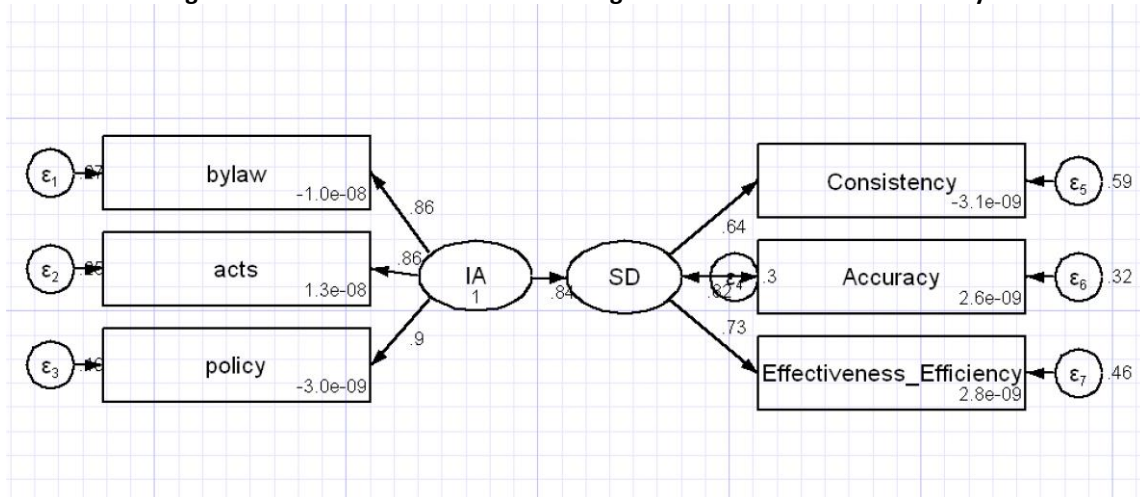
$\varepsilon_1$ .27
bylaw
-1.0e-08
.86
$\varepsilon_2$ .26
acts
1.3e-08
.86
$\varepsilon_3$ .19
policy
-3.0e-09
.9
IA
1
.84
SD
.64
.82
.73
$\varepsilon_4$ .3
Consistency
-3.1e-09
$\varepsilon_5$ .59
Accuracy
2.6e-09
$\varepsilon_6$ .32
Effectiveness_Efficiency
2.8e-09
$\varepsilon_7$ .46